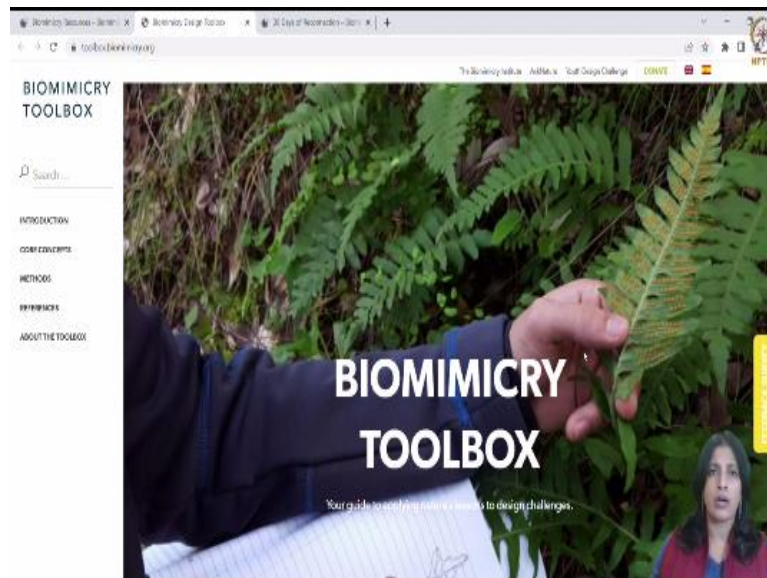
Biomimicry Resources – Biomi ×   Biomimicry Design Toolbox ×   30 Days of Regeneration – Biom ×   +

toolbox.biomimicry.org

The Biomimicry Institute   AskNature   Youth Design Challenge   DONATE

BIOMIMICRY TOOLBOX

Search...

INTRODUCTION

CORE CONCEPTS

METHODS

REFERENCES

ABOUT THE TOOLBOX

BIOMIMICRY TOOLBOX

Your guide to applying nature's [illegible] to design challenges.

NPTEL